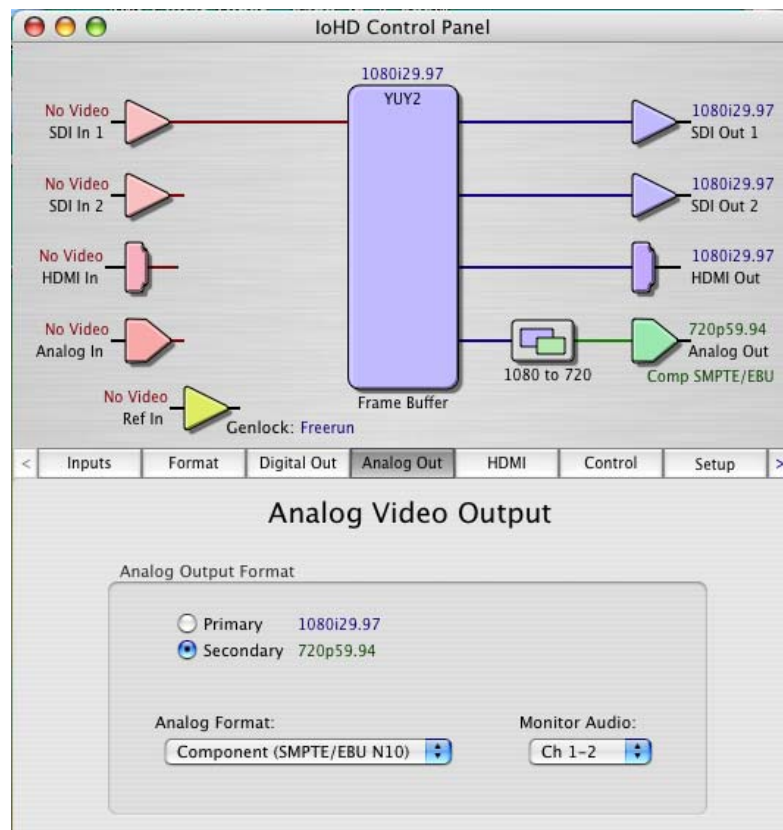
IoHD Control Panel

No Video
SDI In 1

No Video
SDI In 2

No Video
HDMI In

No Video
Analog In

No Video
Ref In

Genlock: Freerun

1080i29.97
YUY2

Frame Buffer

1080 to 720

1080i29.97
SDI Out 1

1080i29.97
SDI Out 2

1080i29.97
HDMI Out

720p59.94
Analog Out
Comp SMPTE/EBU

< Inputs | Format | Digital Out | Analog Out | HDMI | Control | Setup >

Analog Video Output

Analog Output Format

Primary 1080i29.97
Secondary 720p59.94

Analog Format:
Component (SMPTE/EBU N10)

Monitor Audio:
Ch 1-2